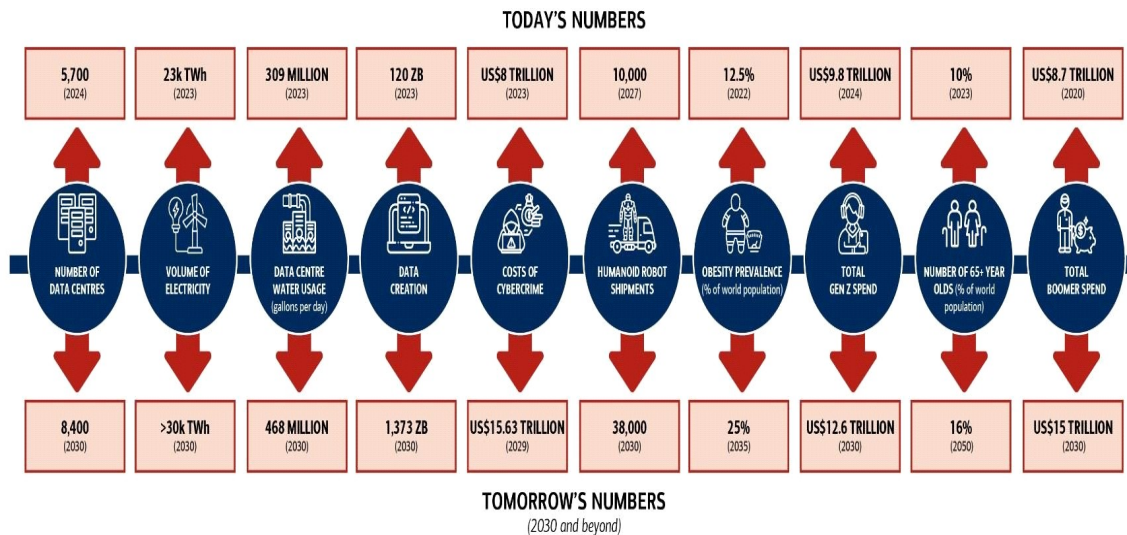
TODAY'S NUMBERS

| 5,700 (2024) | 23k TWh (2023) | 309 MILLION (2023) | 120 ZB (2023) | US\$8 TRILLION (2023) | 10,000 (2027) | 12.5% (2022) | US\$9.8 TRILLION (2024) | 10% (2023) | US\$8.7 TRILLION (2020) |
|---|---|---|---|---|---|---|---|---|---|
| NUMBER OF DATA CENTRES | VOLUME OF ELECTRICITY | DATA CENTRE WATER USAGE (gallons per day) | DATA CREATION | COSTS OF CYBERCRIME | HUMANOID ROBOT SHIPMENTS | OBESITY PREVALENCE (% of world population) | TOTAL GEN Z SPEND | NUMBER OF 65+ YEAR OLDS (% of world population) | TOTAL BOOMER SPEND |
| 8,400 (2030) | >30k TWh (2030) | 468 MILLION (2030) | 1,373 ZB (2030) | US\$15.63 TRILLION (2029) | 38,000 (2030) | 25% (2035) | US\$12.6 TRILLION (2030) | 16% (2050) | US\$15 TRILLION (2030) |

TOMORROW'S NUMBERS
(2030 and beyond)